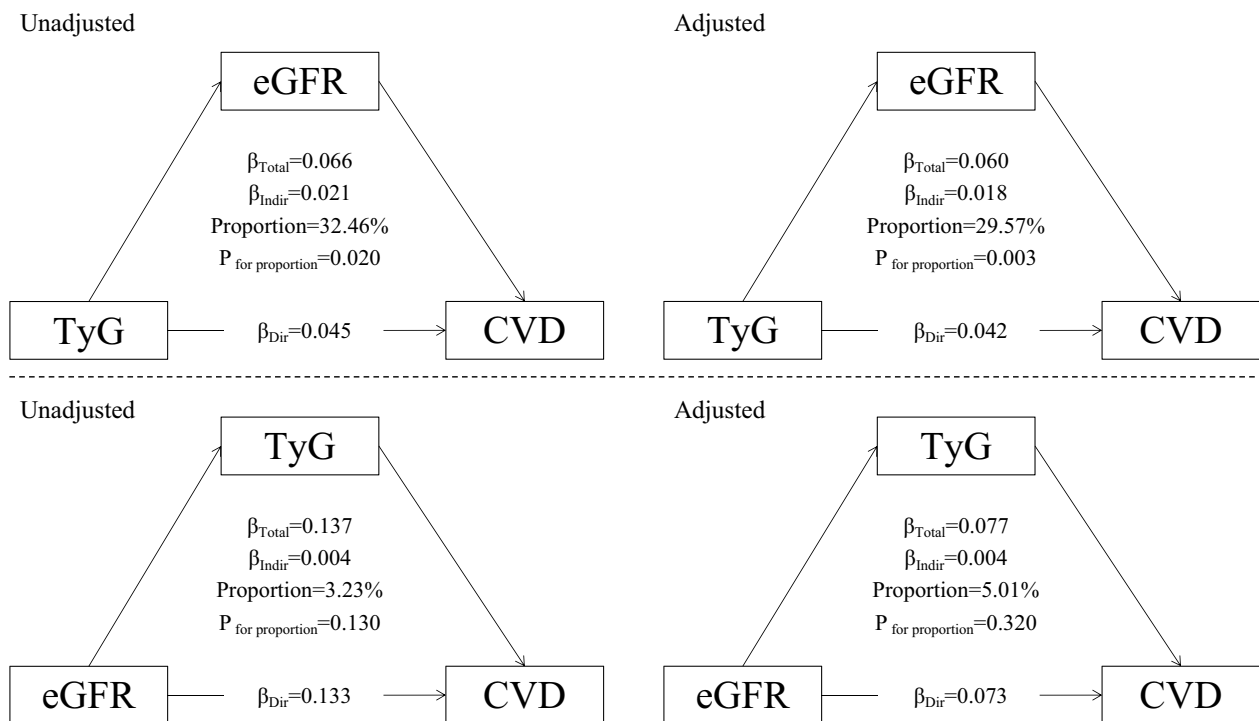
Unadjusted

eGFR

$\beta_{Total}$=0.066
$\beta_{Indir}$=0.021
Proportion=32.46%
$P_{for\ proportion}$=0.020

TyG

$\beta_{Dir}$=0.045

CVD

Adjusted

eGFR

$\beta_{Total}$=0.060
$\beta_{Indir}$=0.018
Proportion=29.57%
$P_{for\ proportion}$=0.003

TyG

$\beta_{Dir}$=0.042

CVD

Unadjusted

TyG

$\beta_{Total}$=0.137
$\beta_{Indir}$=0.004
Proportion=3.23%
$P_{for\ proportion}$=0.130

eGFR

$\beta_{Dir}$=0.133

CVD

Adjusted

TyG

$\beta_{Total}$=0.077
$\beta_{Indir}$=0.004
Proportion=5.01%
$P_{for\ proportion}$=0.320

eGFR

$\beta_{Dir}$=0.073

CVD